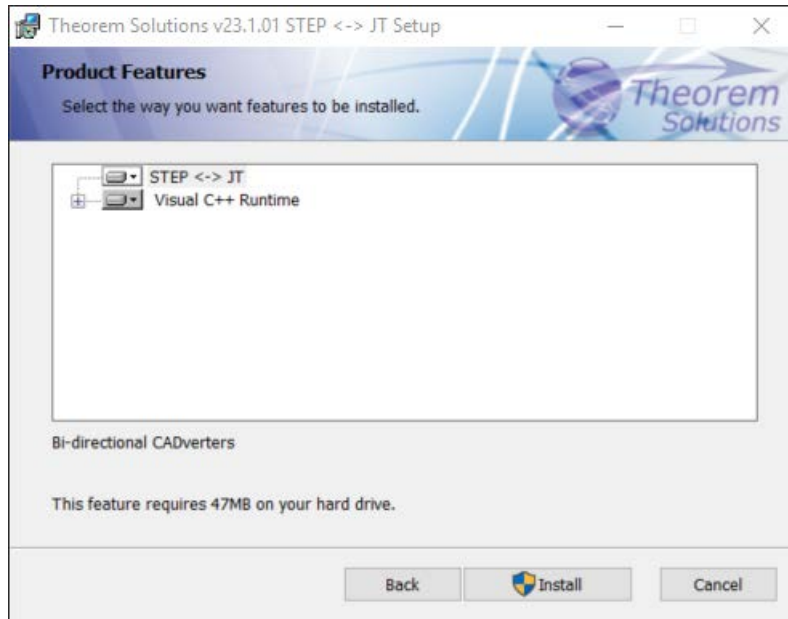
Theorem Solutions v23.1.01 STEP <-> JT Setup

Product Features

Select the way you want features to be installed.

Theorem Solutions

STEP <-> JT
Visual C++ Runtime

Bi-directional CADverters

This feature requires 47MB on your hard drive.

Back Install Cancel